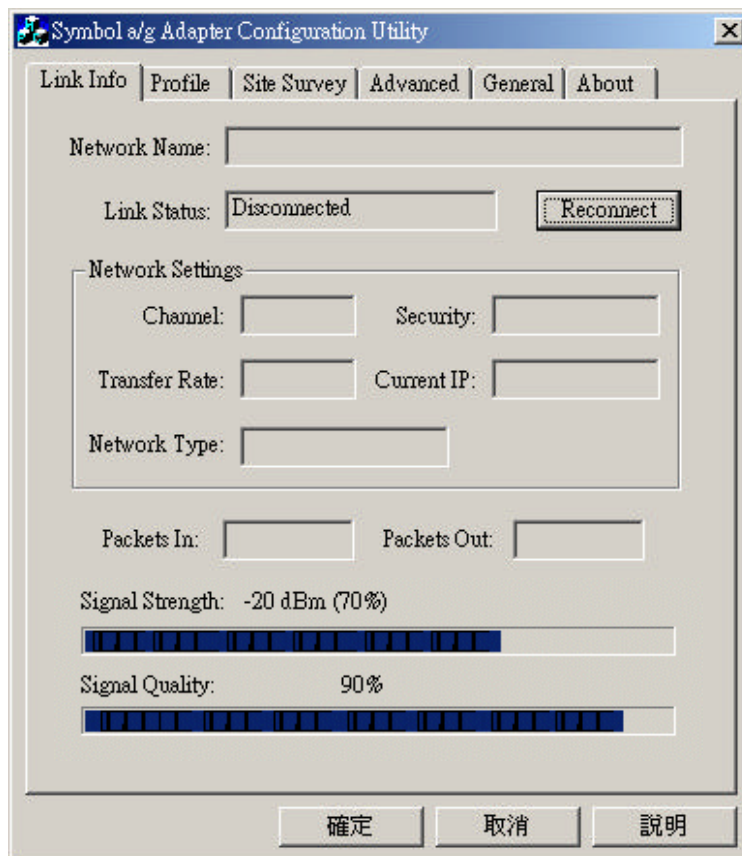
Symbol a/g Adapter Configuration Utility

Link Info | Profile | Site Survey | Advanced | General | About

Network Name:

Link Status: Disconnected

Reconnect

Network Settings

Channel:

Security:

Transfer Rate:

Current IP:

Network Type:

Packets In:

Packets Out:

Signal Strength: -20 dBm (70%)

Signal Quality: 90%

確定

取消

說明